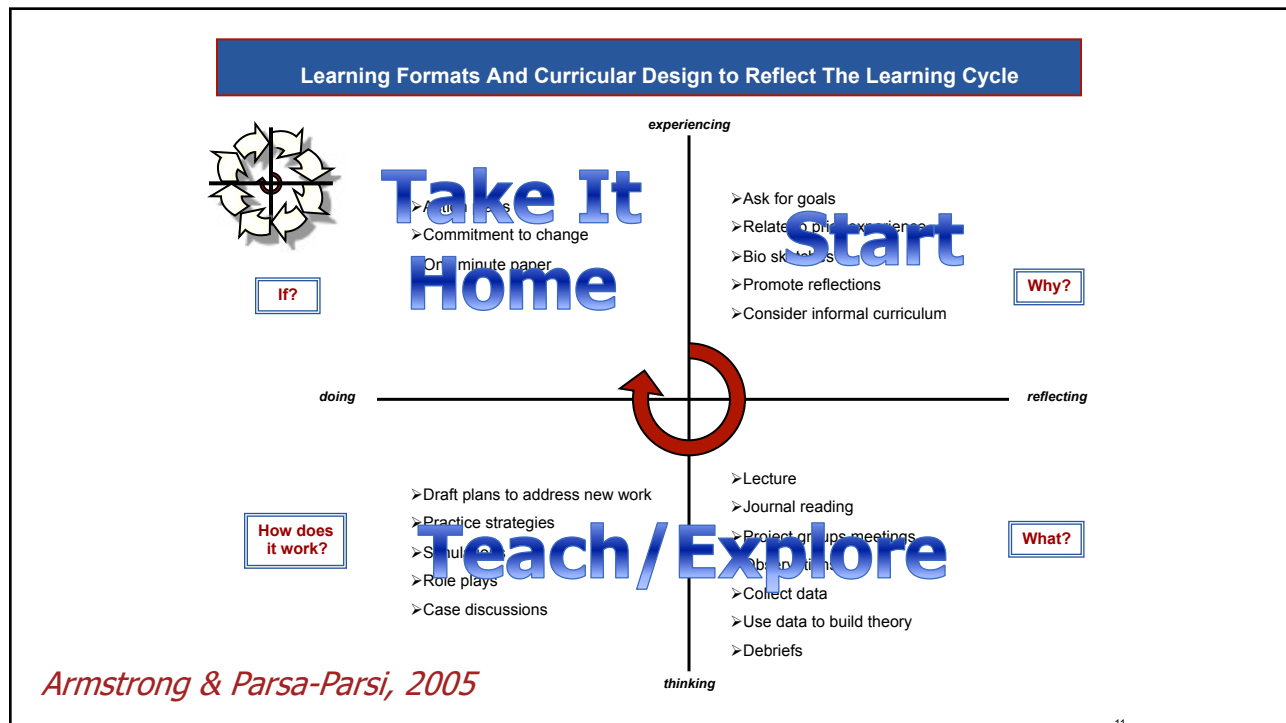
Learning Formats And Curricular Design to Reflect The Learning Cycle

experiencing

Take It Home

➢A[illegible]
➢Commitment to change
➢O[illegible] minute paper

If?

Start

➢Ask for goals
➢Relate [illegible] experience
➢Bio sk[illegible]
➢Promote reflections
➢Consider informal curriculum

Why?

doing

reflecting

➢Draft plans to address new work
➢Practice strategies
➢S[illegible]
➢Role plays
➢Case discussions

How does it work?

Teach/Explore

➢Lecture
➢Journal reading
➢Project groups meetings
➢Obs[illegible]
➢Collect data
➢Use data to build theory
➢Debriefs

What?

thinking

Armstrong & Parsa-Parsi, 2005

11